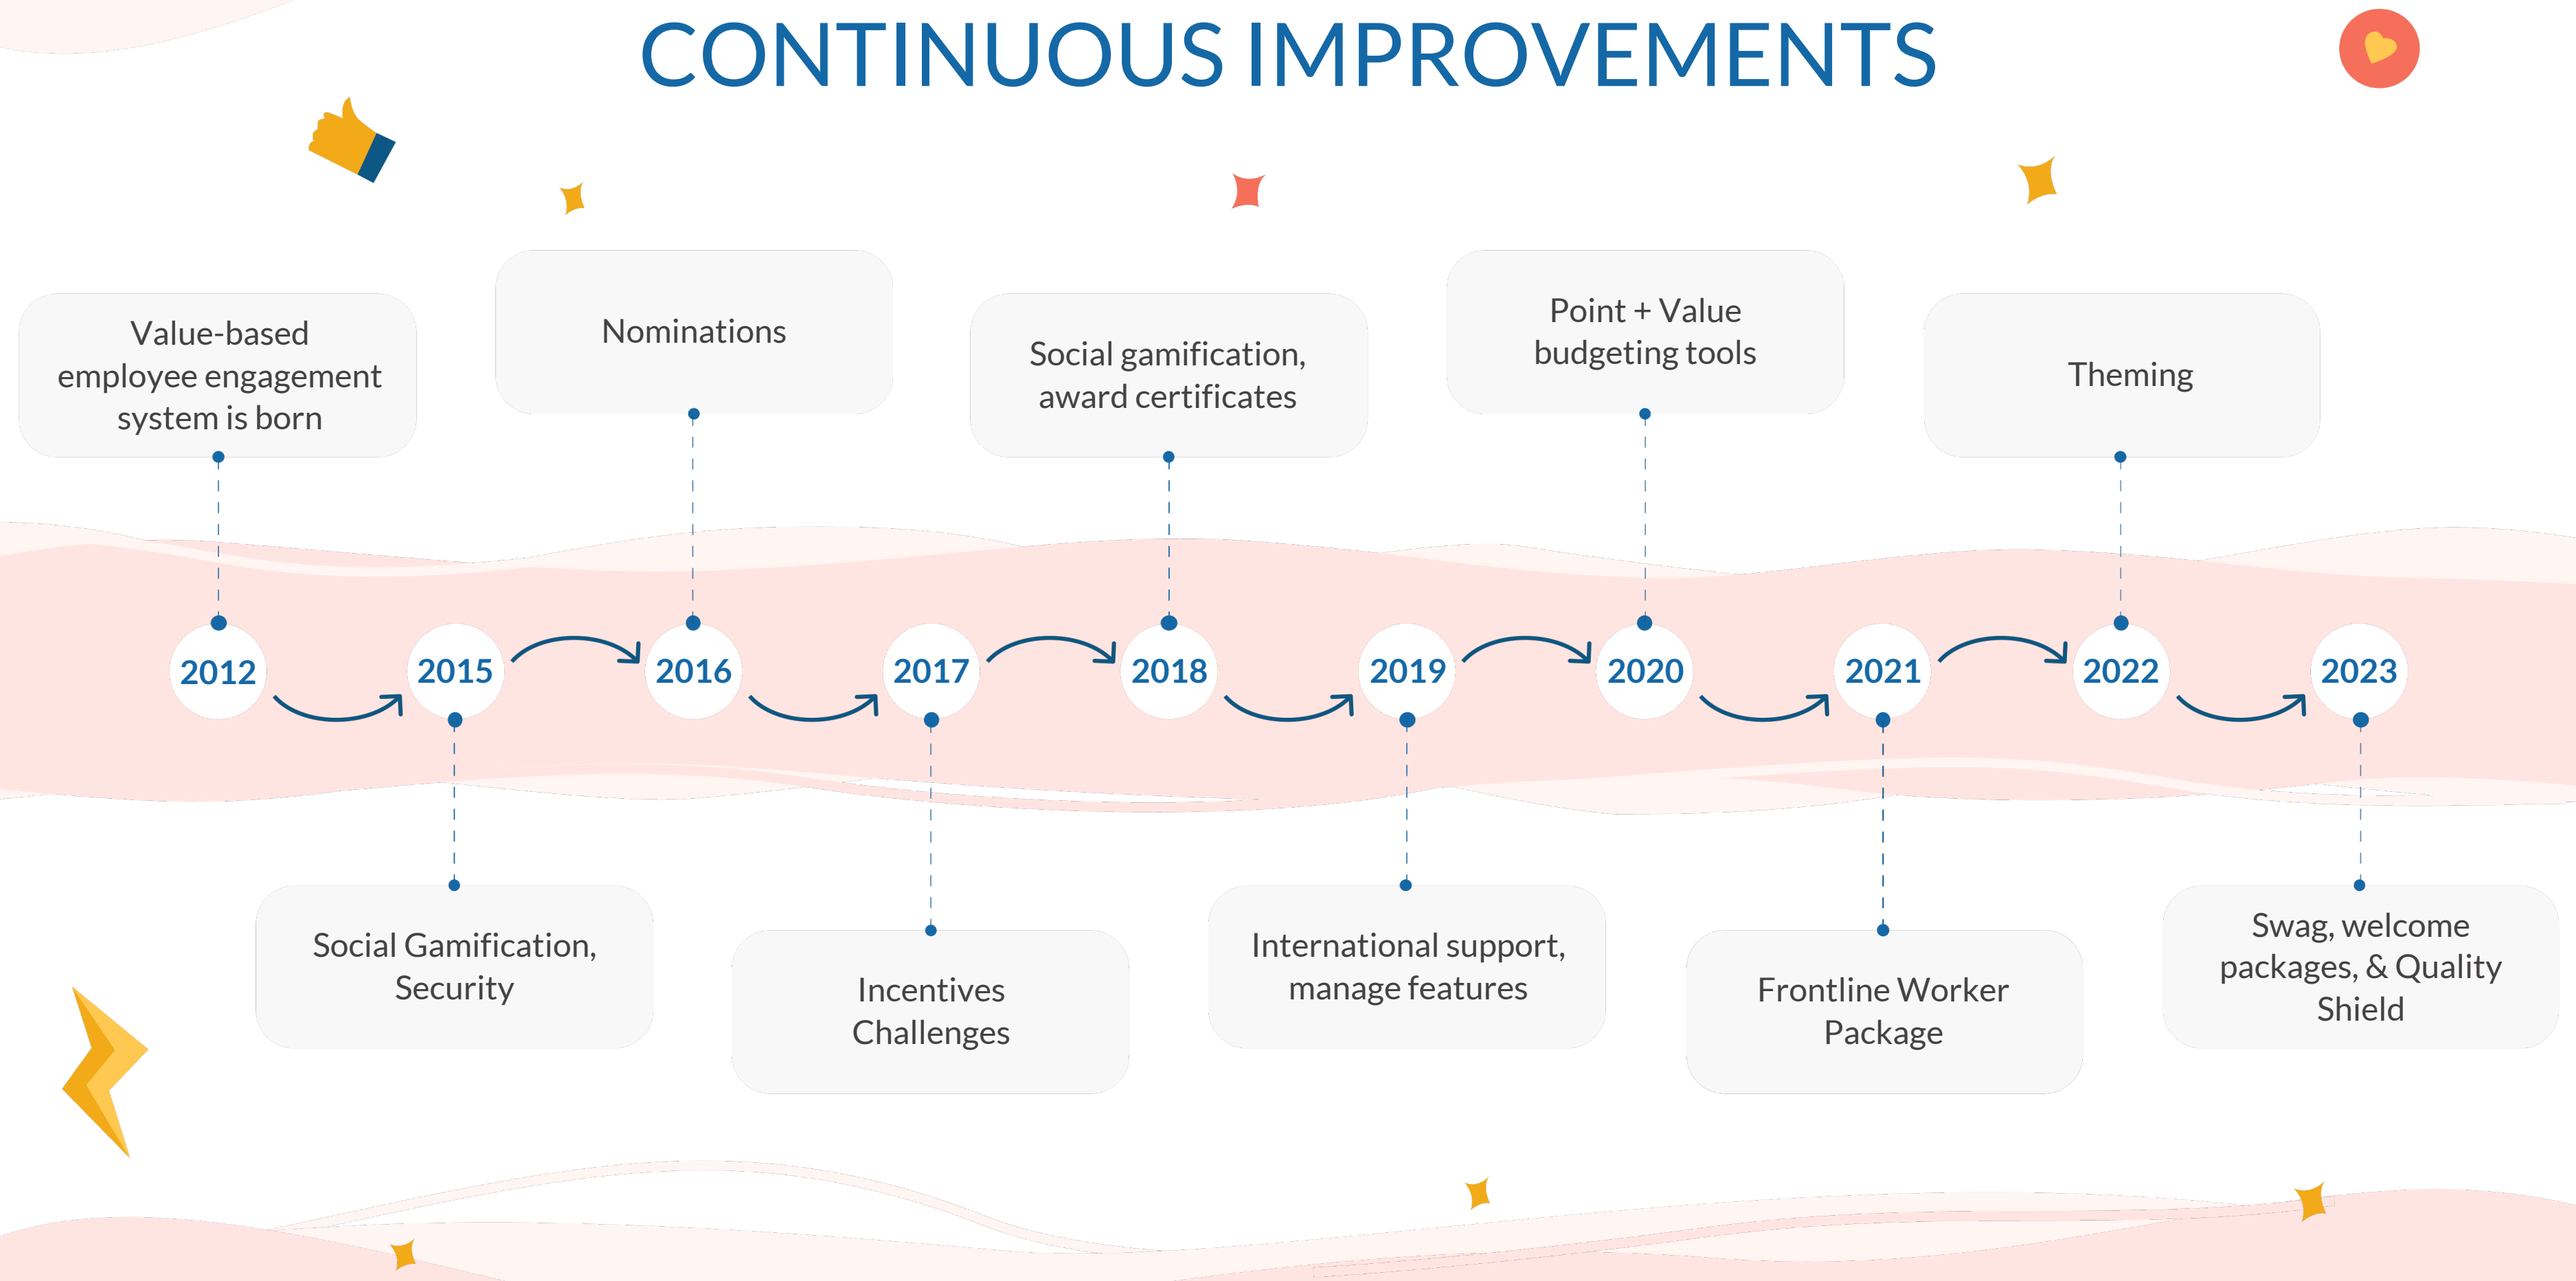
CONTINUOUS IMPROVEMENTS

Value-based employee engagement system is born

Nominations

Social gamification, award certificates

Point + Value budgeting tools

Theming

2012

2015

2016

2017

2018

2019

2020

2021

2022

2023

Social Gamification, Security

Incentives Challenges

International support, manage features

Frontline Worker Package

Swag, welcome packages, & Quality Shield